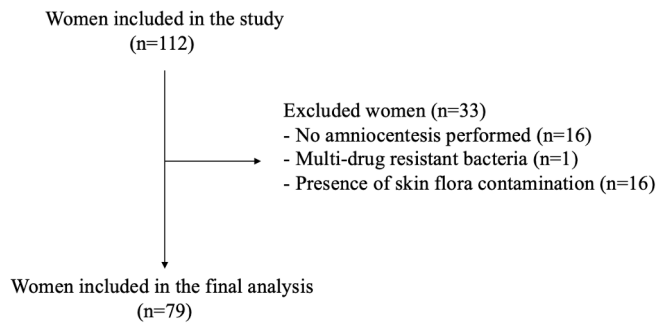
Women included in the study
(n=112)

Excluded women (n=33)
- No amniocentesis performed (n=16)
- Multi-drug resistant bacteria (n=1)
- Presence of skin flora contamination (n=16)

Women included in the final analysis
(n=79)